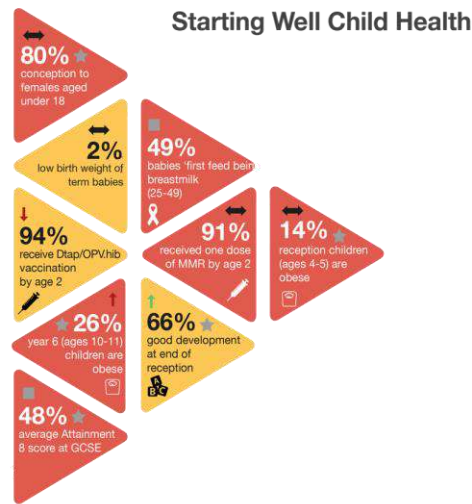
Starting Well Child Health

80%
conception to females aged under 18

2%
low birth weight of term babies

49%
babies' first feed bein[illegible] breastmilk (25-49)

94%
receive Dtap/OPV.hib vaccination by age 2

91%
received one dose of MMR by age 2

14%
reception children (ages 4-5) are obese

26%
year 6 (ages 10-11) children are obese

66%
good development at end of reception

48%
average Attainment 8 score at GCSE